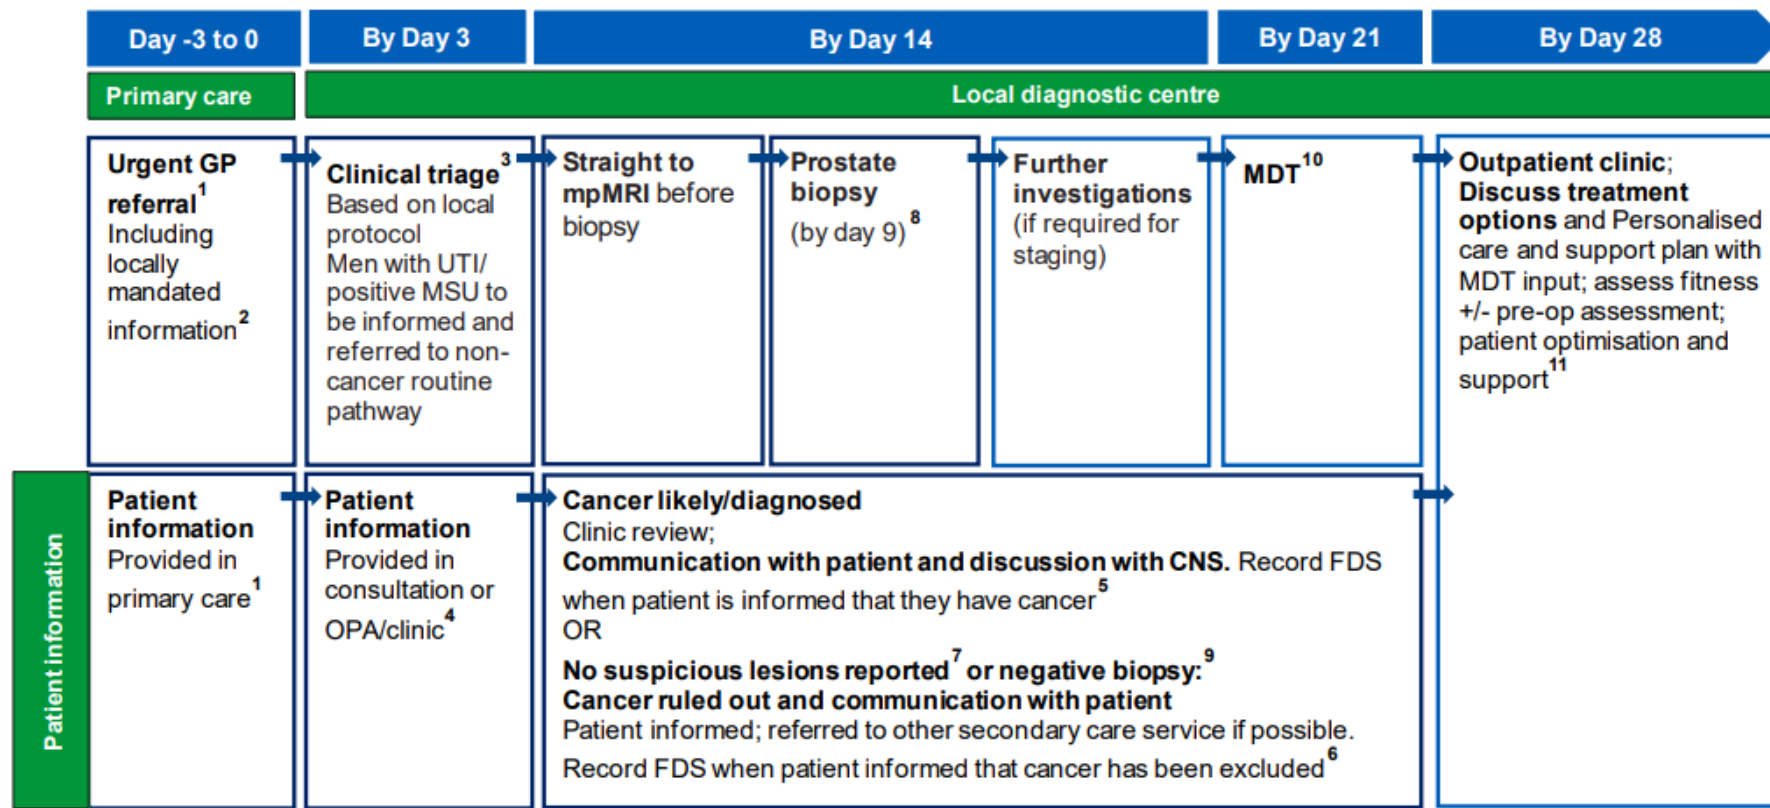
Day -3 to 0

By Day 3

By Day 14

By Day 21

By Day 28

Primary care

Local diagnostic centre

Urgent GP referral$^{1}$ Including locally mandated information$^{2}$

Clinical triage$^{3}$ Based on local protocol Men with UTI/ positive MSU to be informed and referred to non-cancer routine pathway

Straight to mpMRI before biopsy

Prostate biopsy (by day 9)$^{8}$

Further investigations (if required for staging)

MDT$^{10}$

Outpatient clinic; Discuss treatment options and Personalised care and support plan with MDT input; assess fitness +/- pre-op assessment; patient optimisation and support$^{11}$

Patient information

Patient information Provided in primary care$^{1}$

Patient information Provided in consultation or OPA/clinic$^{4}$

Cancer likely/diagnosed
Clinic review;
Communication with patient and discussion with CNS. Record FDS when patient is informed that they have cancer$^{5}$
OR
No suspicious lesions reported$^{7}$ or negative biopsy:$^{9}$
Cancer ruled out and communication with patient
Patient informed; referred to other secondary care service if possible.
Record FDS when patient informed that cancer has been excluded$^{6}$